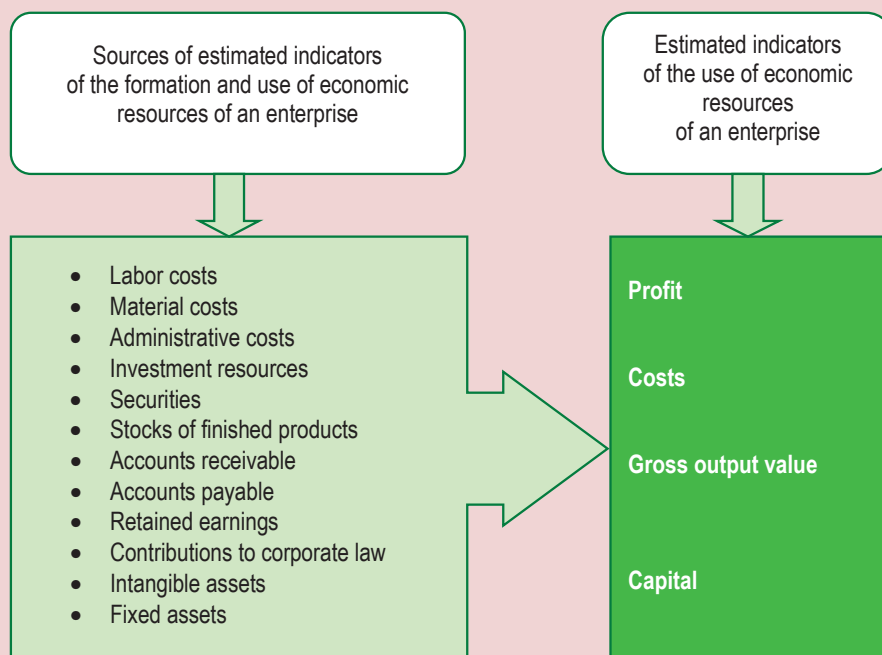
Sources of estimated indicators of the formation and use of economic resources of an enterprise

Estimated indicators of the use of economic resources of an enterprise

- Labor costs
- Material costs
- Administrative costs
- Investment resources
- Securities
- Stocks of finished products
- Accounts receivable
- Accounts payable
- Retained earnings
- Contributions to corporate law
- Intangible assets
- Fixed assets

Profit

Costs

Gross output value

Capital